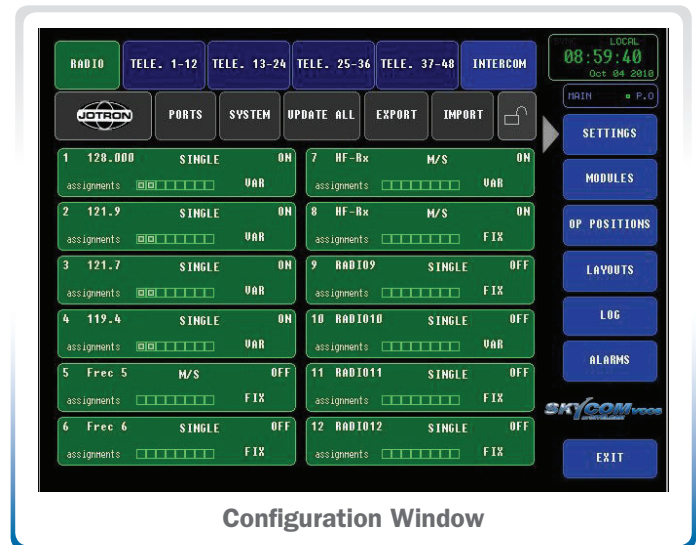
RADIO TELE. 1-12 TELE. 13-24 TELE. 25-36 TELE. 37-48 INTERCOM

LOCAL 08:59:40 Oct 04 2018

JOTRON PORTS SYSTEM UPDATE ALL EXPORT IMPORT

MAIN P.0

| | | | |
|---|---|---|---|
| 1 128.000 | SINGLE | ON | assignments VAR |
| 2 121.9 | SINGLE | ON | assignments VAR |
| 3 121.7 | SINGLE | ON | assignments VAR |
| 4 119.4 | SINGLE | ON | assignments VAR |
| 5 Frec 5 | M/S | OFF | assignments FIX |
| 6 Frec 6 | SINGLE | OFF | assignments FIX |

| | | | |
|---|---|---|---|
| 7 HF-Rx | M/S | ON | assignments VAR |
| 8 HF-Rx | M/S | ON | assignments FIX |
| 9 RADIO9 | SINGLE | OFF | assignments FIX |
| 10 RADIO10 | SINGLE | OFF | assignments VAR |
| 11 RADIO11 | SINGLE | OFF | assignments FIX |
| 12 RADIO12 | SINGLE | OFF | assignments FIX |

SETTINGS
MODULES
OP POSITIONS
LAYOUTS
LOG
ALARMS
SKYCOM
EXIT

Configuration Window